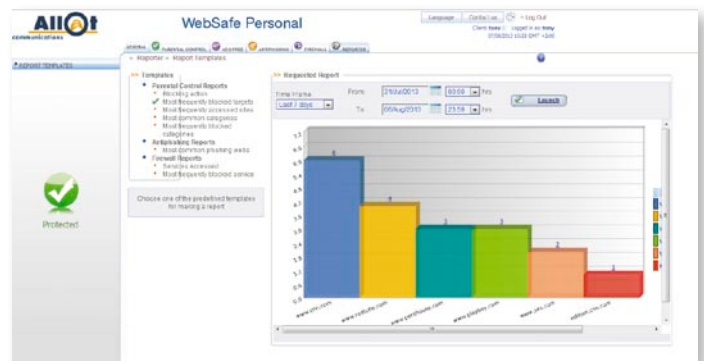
Allot communications

WebSafe Personal

Language | Contact us | Log Out

Client: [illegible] Logged in as: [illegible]

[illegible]

GENERAL | PARENTAL CONTROL | ADWARE | ANTIPHISHING | FIREWALL | REPORTER

» Reporter » Report Templates

REPORT TEMPLATES

Protected

» Templates

Parental Control Reports
Blocking action
Most frequently blocked targets
Most frequently accessed sites
Most common categories
Most frequently blocked categories
Antiphishing Reports
Most common phishing webs
Firewall Reports
Services Accessed
Most frequently blocked service

Choose one of the predefined templates for making a report

» Requested Report

Time Frame
Last 7 days

From 31/Jul/2013 00:00 hrs

To 06/Aug/2013 23:59 hrs

Launch

7.5
7
6.5
6
5.5
5
4.5
4
3.5
3
2.5
2
1.5
1
0.5

6
4
3
3
2
1

www.cnn.com
www.nudsafe.com
www.gamehouse.com
www.playboy.com
www.cnn.com
edition.cnn.com